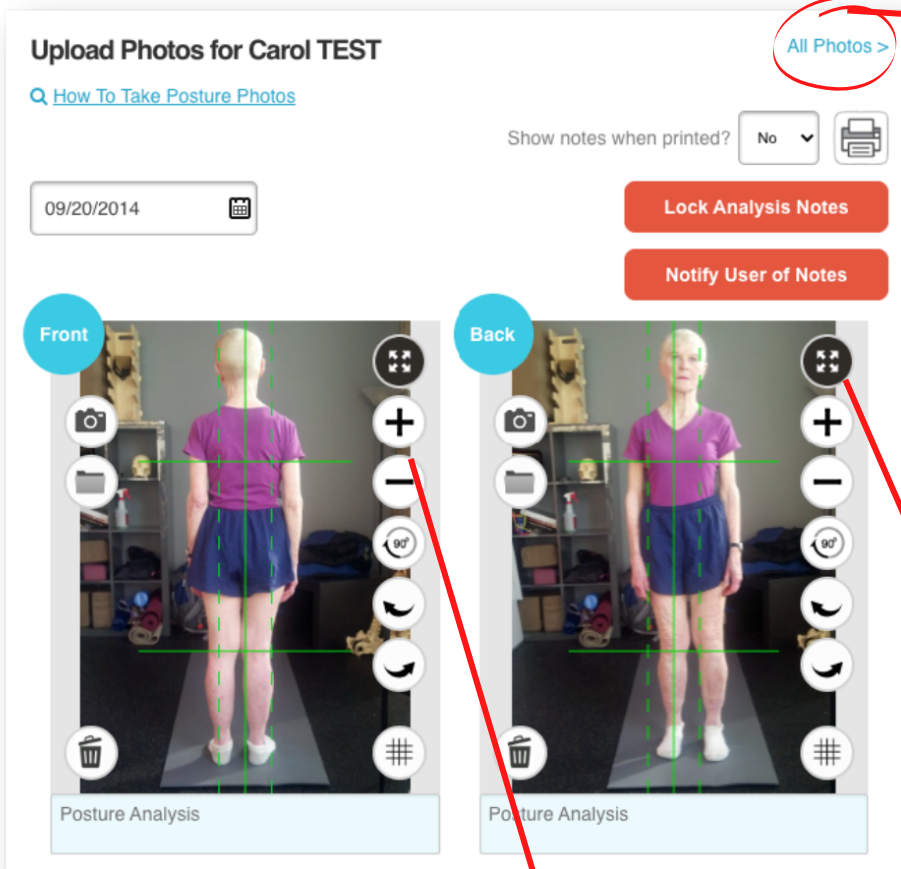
Upload Photos for Carol TEST

All Photos >

How To Take Posture Photos

Show notes when printed? No

09/20/2014

Lock Analysis Notes

Notify User of Notes

Front

90°

Posture Analysis

Back

90°

Posture Analysis